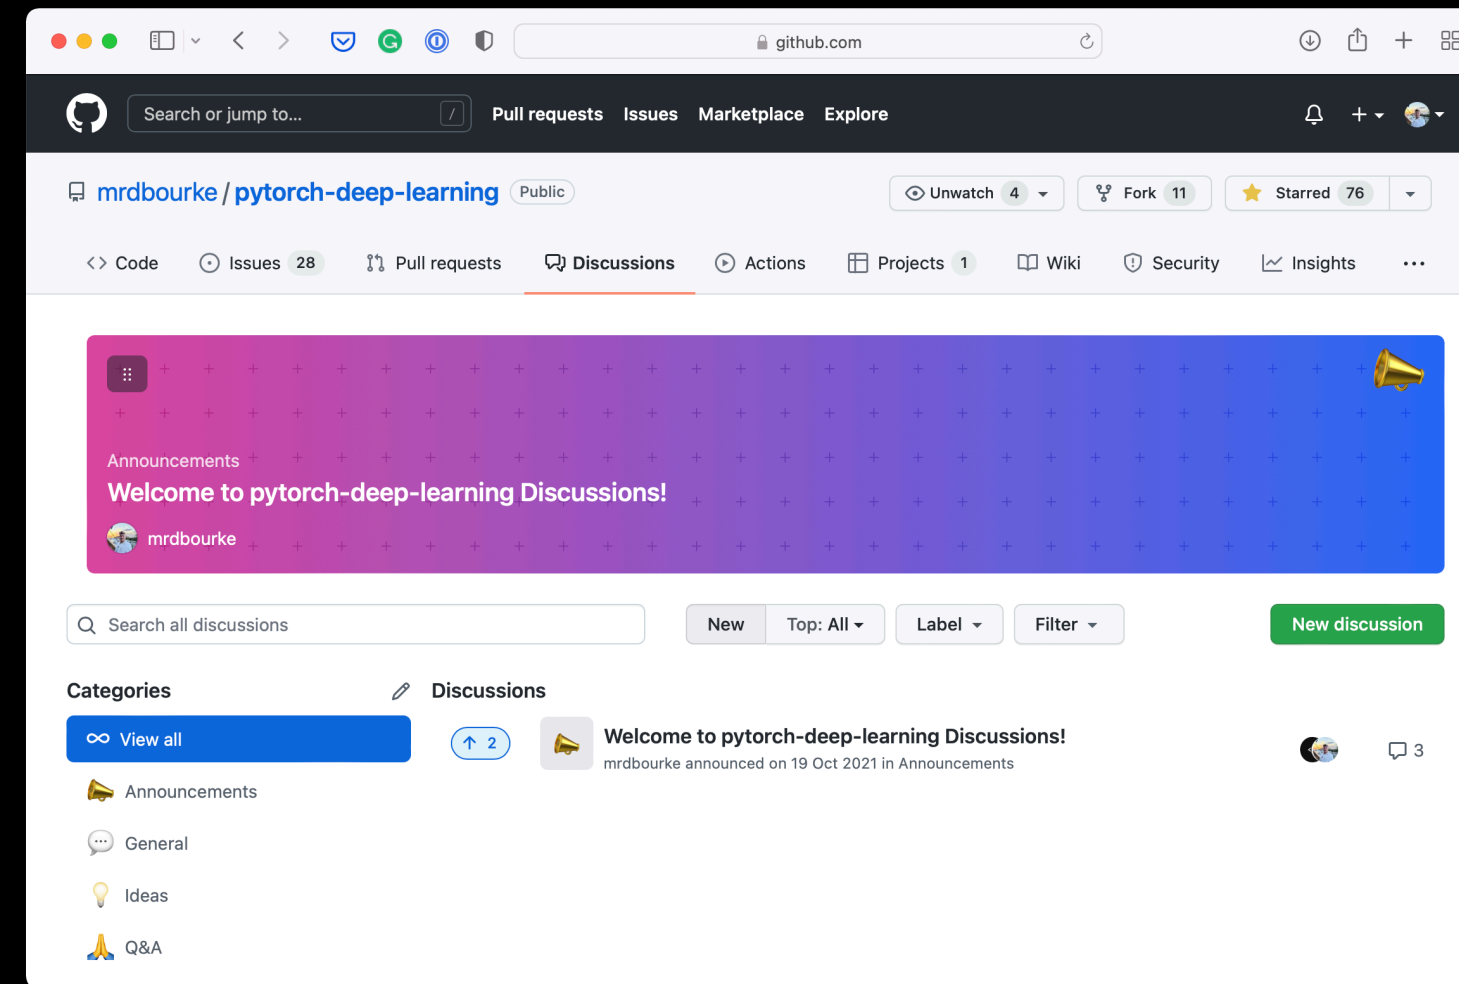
github.com

Search or jump to... /

Pull requests Issues Marketplace Explore

mrdbourke / pytorch-deep-learning Public

Unwatch 4 Fork 11 Starred 76

Code Issues 28 Pull requests Discussions Actions Projects 1 Wiki Security Insights ...

Announcements
Welcome to pytorch-deep-learning Discussions!
mrdbourke

Search all discussions

New Top: All Label Filter New discussion

Categories

View all
Announcements
General
Ideas
Q&A

Discussions

2

Welcome to pytorch-deep-learning Discussions!
mrdbourke announced on 19 Oct 2021 in Announcements

3